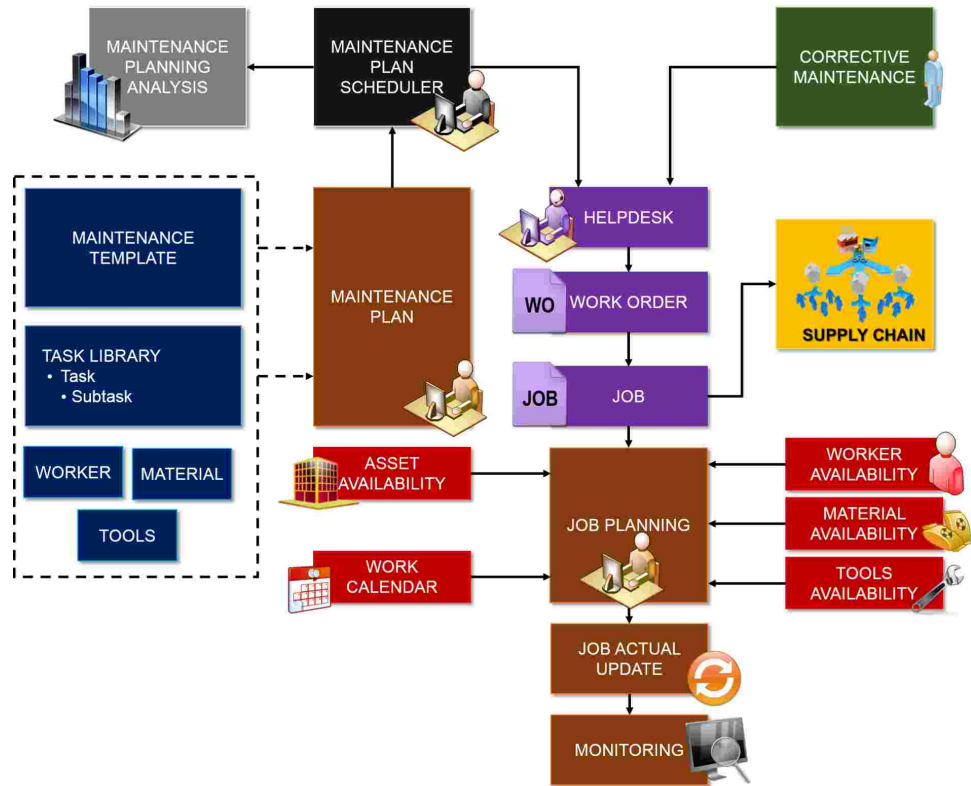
MAINTENANCE PLANNING ANALYSIS

MAINTENANCE PLAN SCHEDULER

CORRECTIVE MAINTENANCE

MAINTENANCE TEMPLATE

TASK LIBRARY
• Task
• Subtask

WORKER

MATERIAL

TOOLS

MAINTENANCE PLAN

HELPDESK

WO WORK ORDER

SUPPLY CHAIN

JOB JOB

ASSET AVAILABILITY

WORK CALENDAR

JOB PLANNING

WORKER AVAILABILITY

MATERIAL AVAILABILITY

TOOLS AVAILABILITY

JOB ACTUAL UPDATE

MONITORING